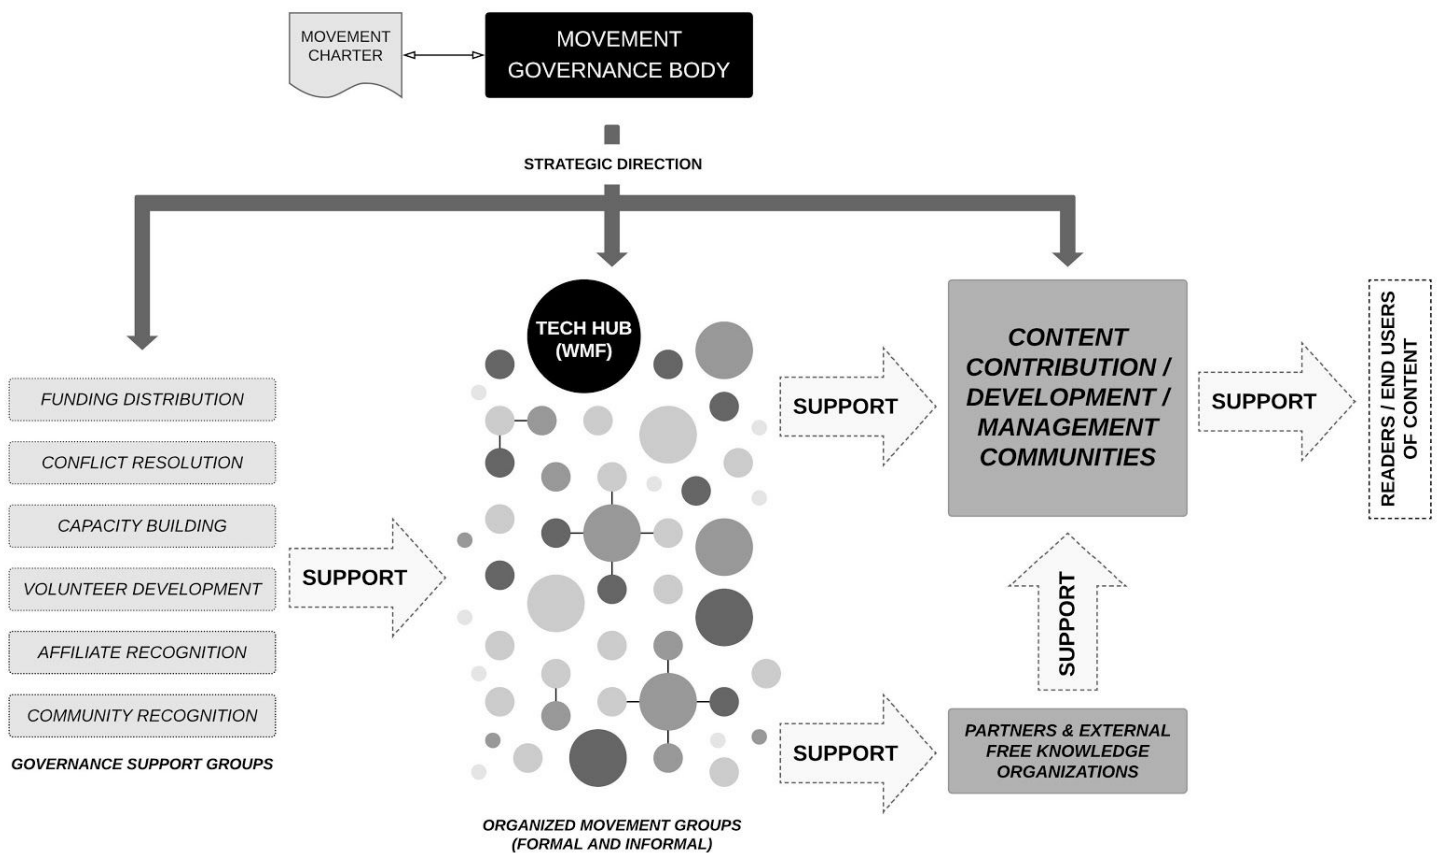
MOVEMENT CHARTER

MOVEMENT GOVERNANCE BODY

STRATEGIC DIRECTION

FUNDING DISTRIBUTION

CONFLICT RESOLUTION

CAPACITY BUILDING

VOLUNTEER DEVELOPMENT

AFFILIATE RECOGNITION

COMMUNITY RECOGNITION

GOVERNANCE SUPPORT GROUPS

SUPPORT

TECH HUB (WMF)

ORGANIZED MOVEMENT GROUPS (FORMAL AND INFORMAL)

SUPPORT

SUPPORT

CONTENT CONTRIBUTION / DEVELOPMENT / MANAGEMENT COMMUNITIES

SUPPORT

PARTNERS & EXTERNAL FREE KNOWLEDGE ORGANIZATIONS

SUPPORT

READERS / END USERS OF CONTENT